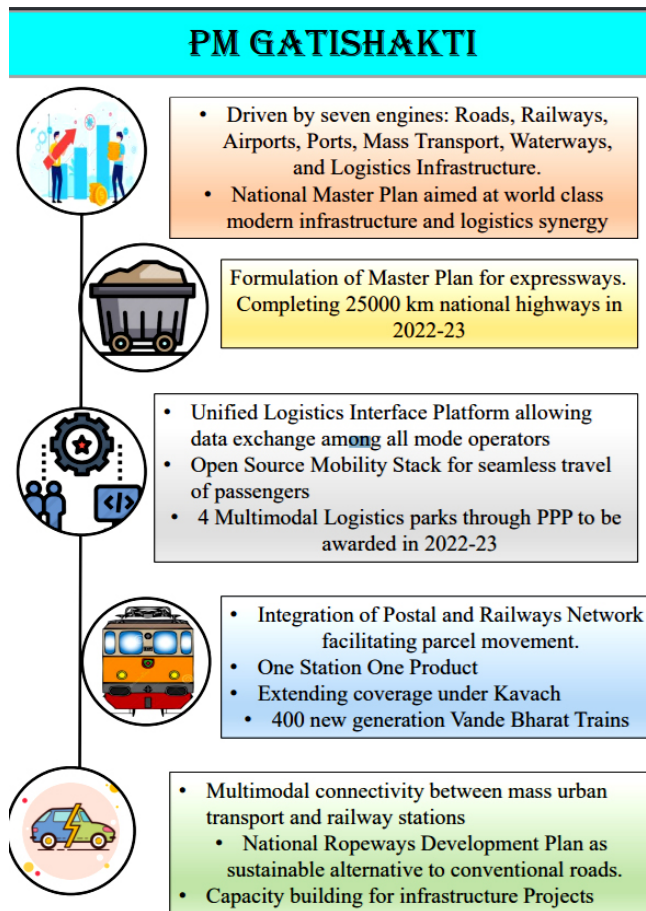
PM GATISHAKTI

• Driven by seven engines: Roads, Railways, Airports, Ports, Mass Transport, Waterways, and Logistics Infrastructure.
• National Master Plan aimed at world class modern infrastructure and logistics synergy

Formulation of Master Plan for expressways. Completing 25000 km national highways in 2022-23

• Unified Logistics Interface Platform allowing data exchange among all mode operators
• Open Source Mobility Stack for seamless travel of passengers
• 4 Multimodal Logistics parks through PPP to be awarded in 2022-23

• Integration of Postal and Railways Network facilitating parcel movement.
• One Station One Product
• Extending coverage under Kavach
• 400 new generation Vande Bharat Trains

• Multimodal connectivity between mass urban transport and railway stations
• National Ropeways Development Plan as sustainable alternative to conventional roads.
• Capacity building for infrastructure Projects